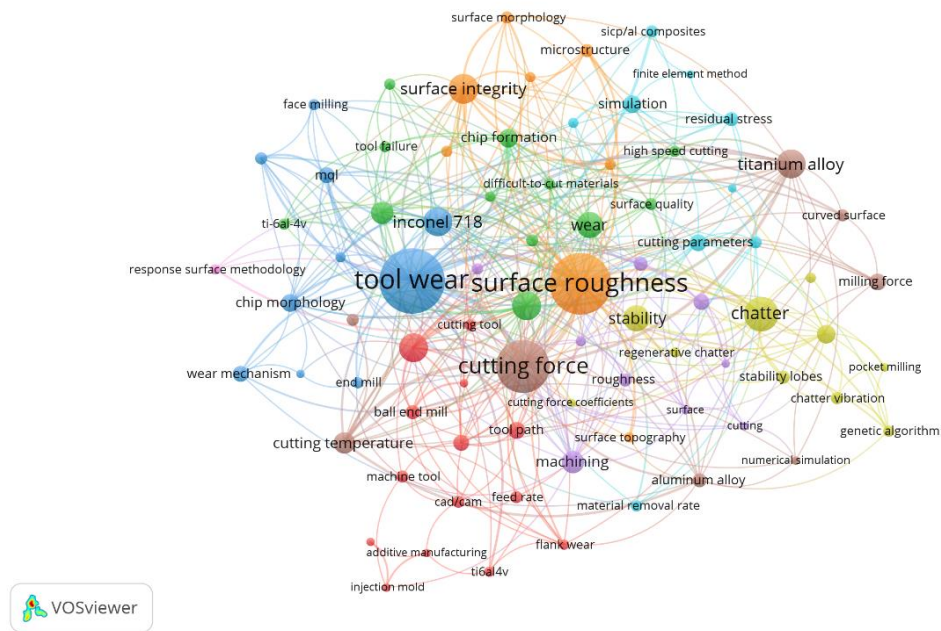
surface morphology
sicp/al composites
microstructure
finite element method
surface integrity
simulation
face milling
residual stress
chip formation
tool failure
high speed cutting
titanium alloy
mql
difficult-to-cut materials
surface quality
curved surface
ti-6al-4v
inconel 718
wear
cutting parameters
response surface methodology
tool wear
surface roughness
milling force
chip morphology
chatter
stability
cutting tool
regenerative chatter
cutting force
pocket milling
wear mechanism
roughness
stability lobes
end mill
chatter vibration
ball end mill
cutting force coefficients
surface
cutting
genetic algorithm
tool path
cutting temperature
surface topography
machining
numerical simulation
machine tool
aluminum alloy
feed rate
cad/cam
material removal rate
flank wear
additive manufacturing
ti6al4v
injection mold
VOSviewer